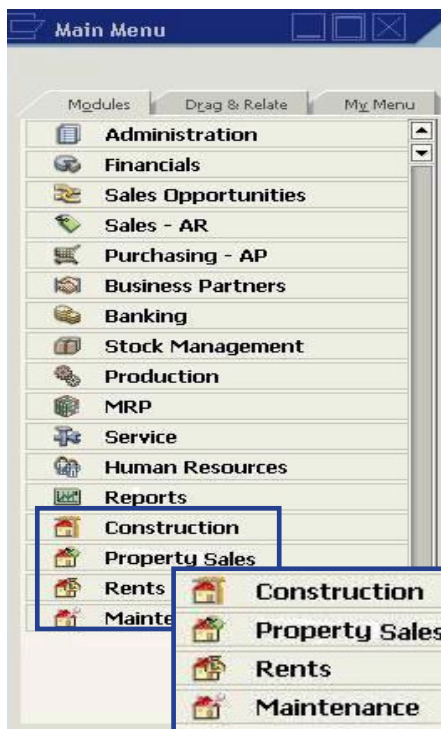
Main Menu

Modules | Drag & Relate | My Menu

Administration
Financials
Sales Opportunities
Sales - AR
Purchasing - AP
Business Partners
Banking
Stock Management
Production
MRP
Service
Human Resources
Reports
Construction
Property Sales
Rents
Mainte

Construction
Property Sales
Rents
Maintenance